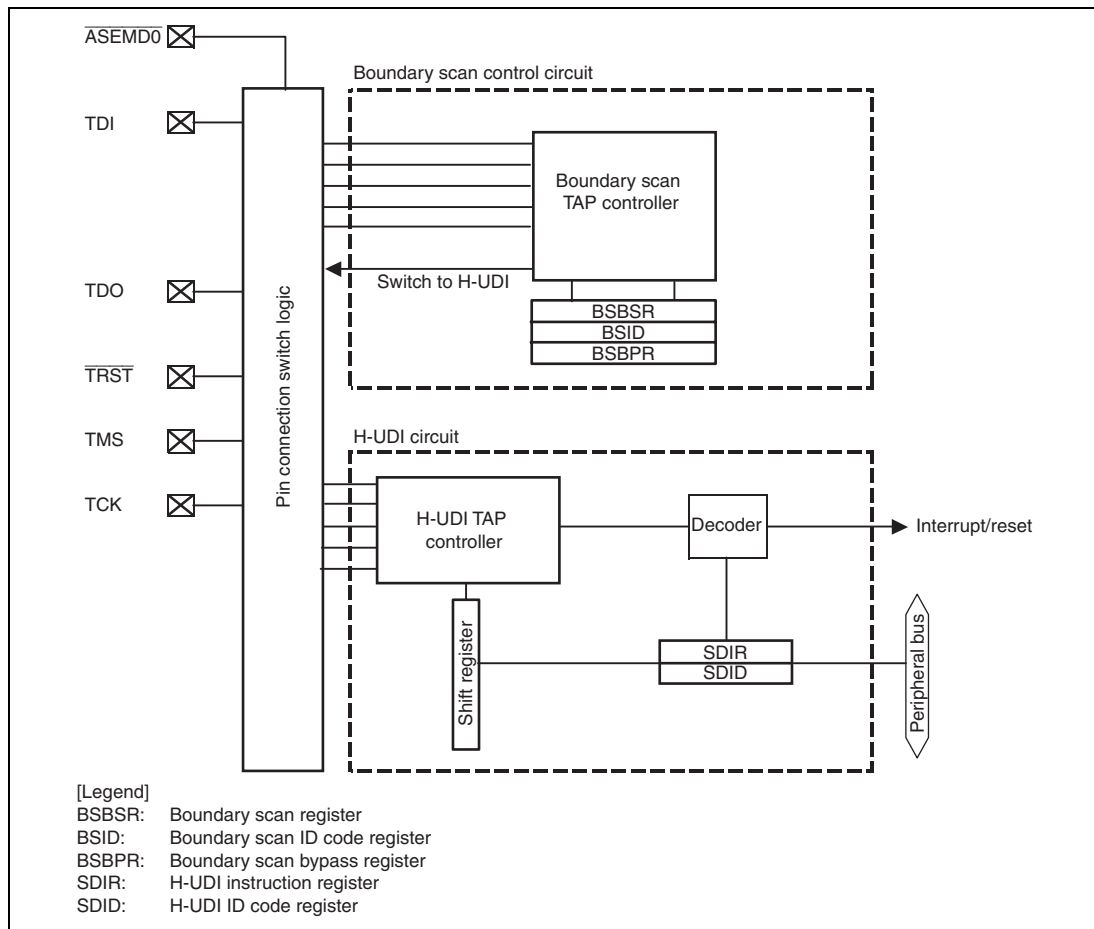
$\overline{\text{ASEMD0}}$

TDI

TDO

$\overline{\text{TRST}}$

TMS

TCK

Pin connection switch logic

Boundary scan control circuit

Boundary scan TAP controller

Switch to H-UDI

BSBSR

BSID

BSBPR

H-UDI circuit

H-UDI TAP controller

Decoder

Interrupt/reset

Shift register

SDIR

SDID

Peripheral bus

[Legend]
BSBSR: Boundary scan register
BSID: Boundary scan ID code register
BSBPR: Boundary scan bypass register
SDIR: H-UDI instruction register
SDID: H-UDI ID code register